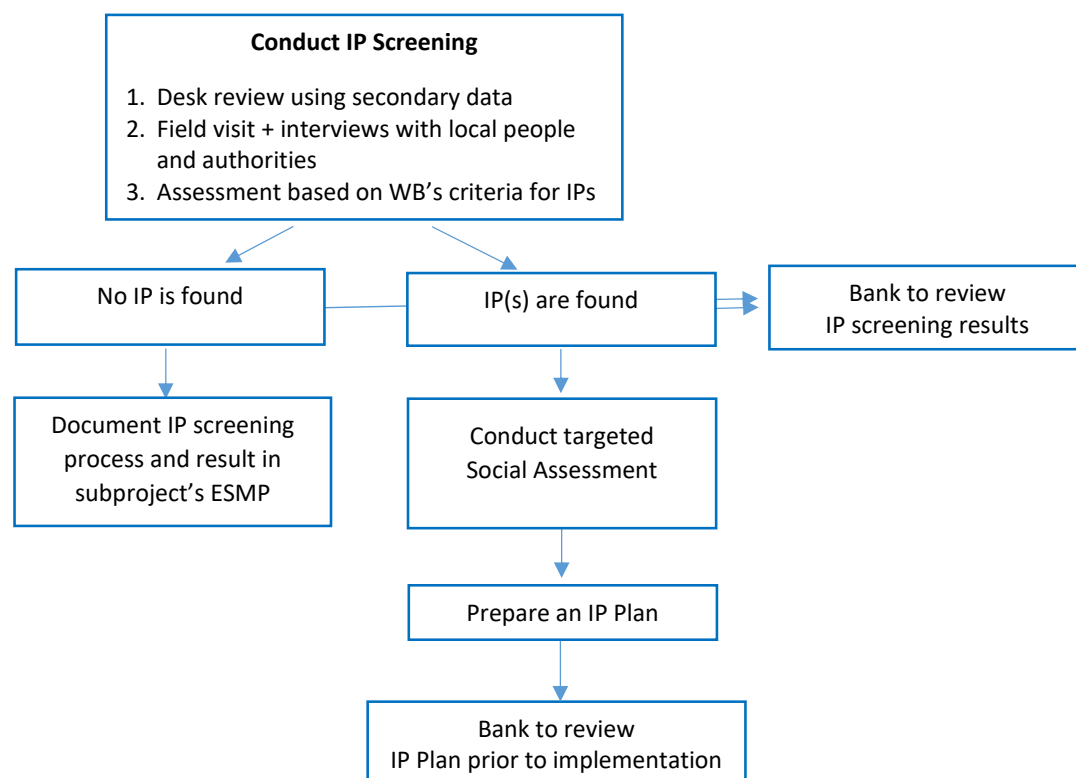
Conduct IP Screening

1. Desk review using secondary data
2. Field visit + interviews with local people and authorities
3. Assessment based on WB's criteria for IPs

No IP is found

IP(s) are found

Bank to review IP screening results

Document IP screening process and result in subproject's ESMP

Conduct targeted Social Assessment

Prepare an IP Plan

Bank to review IP Plan prior to implementation